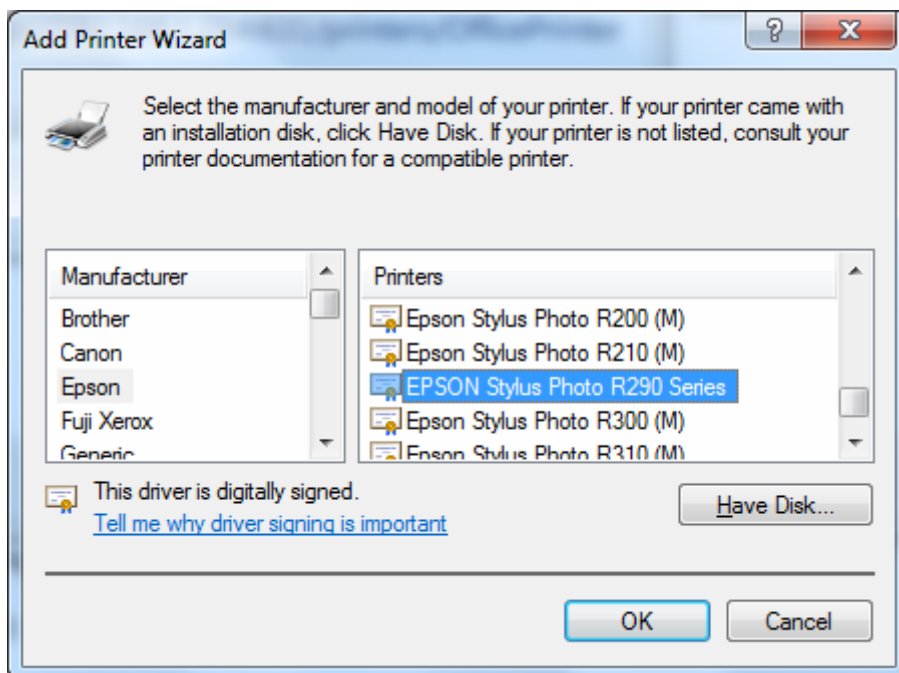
Add Printer Wizard

?

X

Select the manufacturer and model of your printer. If your printer came with an installation disk, click Have Disk. If your printer is not listed, consult your printer documentation for a compatible printer.

Manufacturer
Brother
Canon
Epson
Fuji Xerox
Generic

Printers
Epson Stylus Photo R200 (M)
Epson Stylus Photo R210 (M)
EPSON Stylus Photo R290 Series
Epson Stylus Photo R300 (M)
Epson Stylus Photo R310 (M)

This driver is digitally signed.
Tell me why driver signing is important

Have Disk...

OK

Cancel